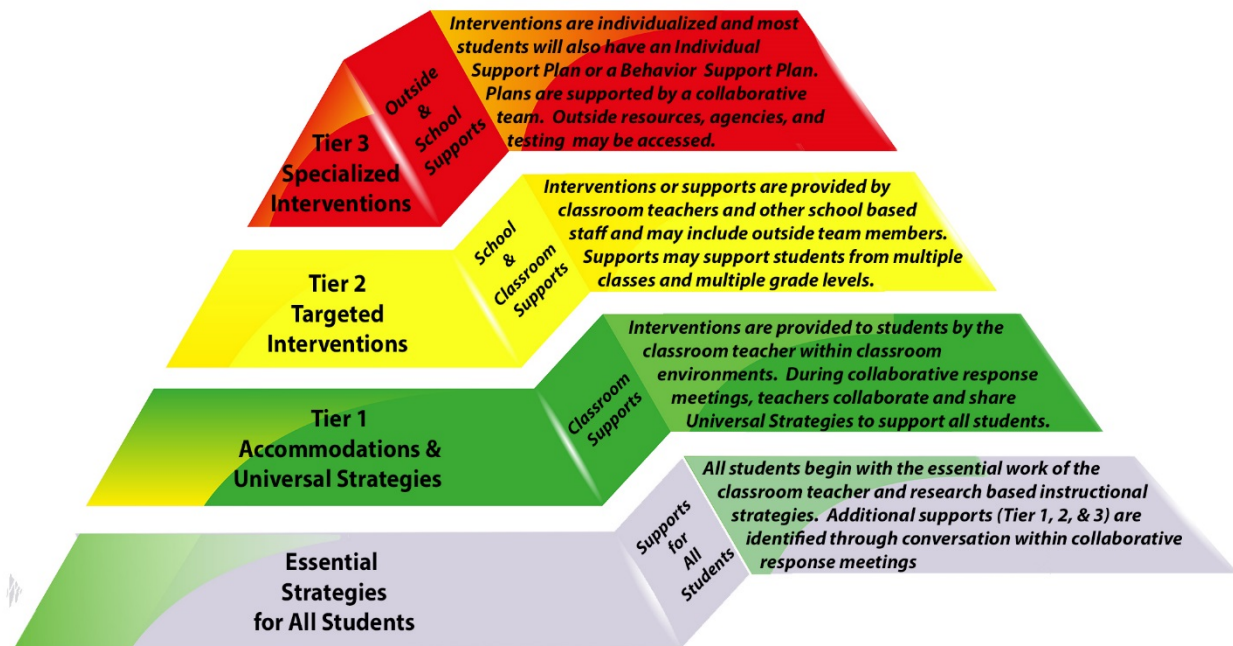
Tier 3
Specialized
Interventions

Outside & School Supports

Interventions are individualized and most students will also have an Individual Support Plan or a Behavior Support Plan. Plans are supported by a collaborative team. Outside resources, agencies, and testing may be accessed.

Tier 2
Targeted
Interventions

School & Classroom Supports

Interventions or supports are provided by classroom teachers and other school based staff and may include outside team members. Supports may support students from multiple classes and multiple grade levels.

Tier 1
Accommodations &
Universal Strategies

Classroom Supports

Interventions are provided to students by the classroom teacher within classroom environments. During collaborative response meetings, teachers collaborate and share Universal Strategies to support all students.

Essential
Strategies
for All Students

Supports for All Students

All students begin with the essential work of the classroom teacher and research based instructional strategies. Additional supports (Tier 1, 2, & 3) are identified through conversation within collaborative response meetings